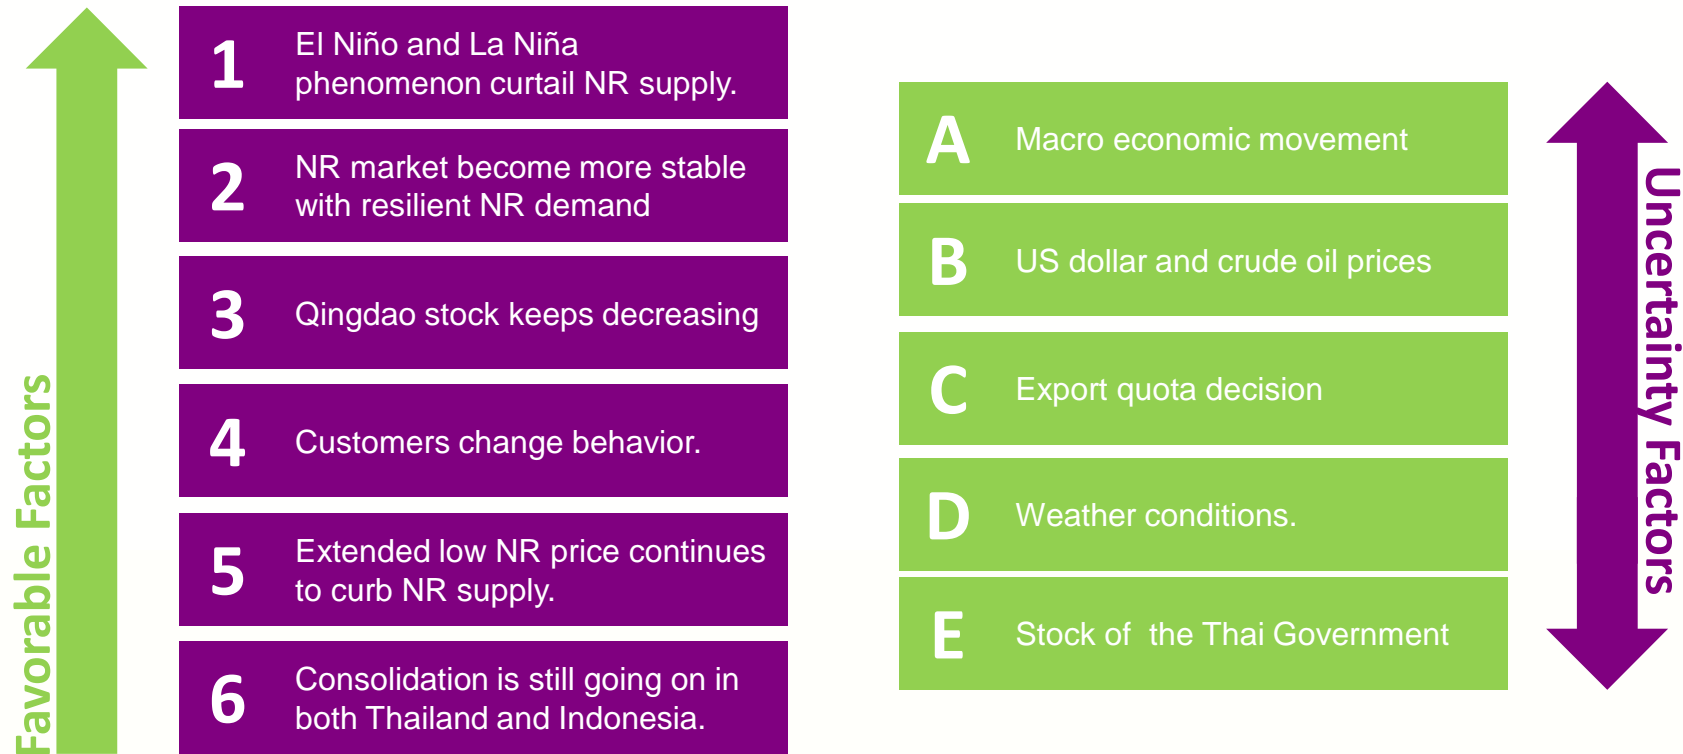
Favorable Factors

1 El Niño and La Niña phenomenon curtail NR supply.

2 NR market become more stable with resilient NR demand

3 Qingdao stock keeps decreasing

4 Customers change behavior.

5 Extended low NR price continues to curb NR supply.

6 Consolidation is still going on in both Thailand and Indonesia.

A Macro economic movement

B US dollar and crude oil prices

C Export quota decision

D Weather conditions.

E Stock of the Thai Government

Uncertainty Factors